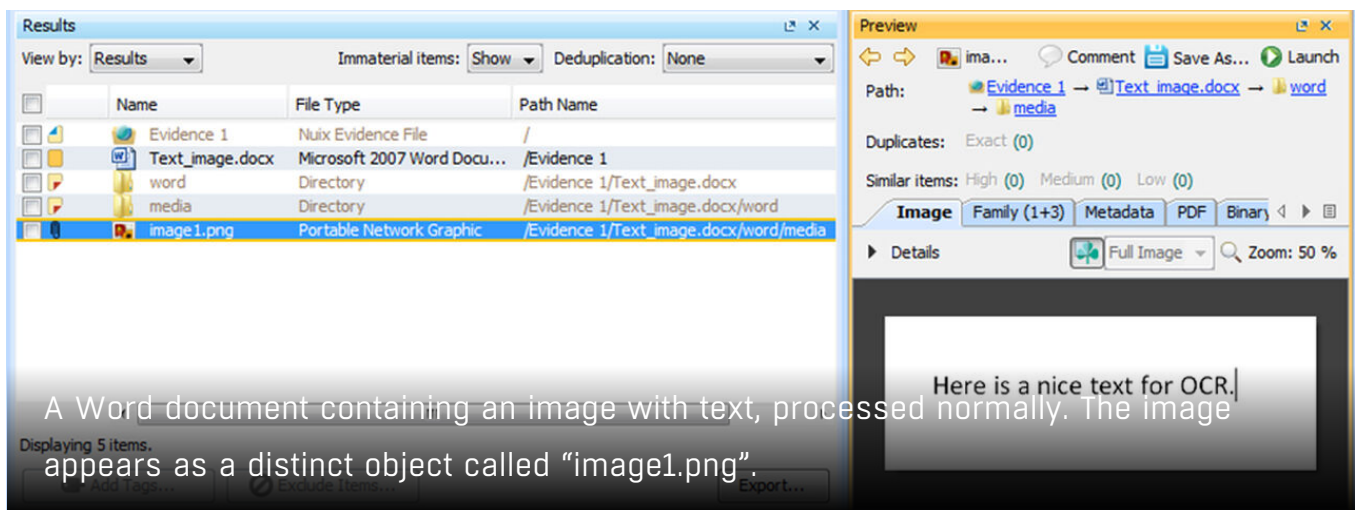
Results

View by: Results

Immaterial items: Show

Deduplication: None

| | Name | File Type | Path Name |
|---|---|---|---|
| | Evidence 1 | Nuix Evidence File | / |
| | Text_image.docx | Microsoft 2007 Word Docu... | /Evidence 1 |
| | word | Directory | /Evidence 1/Text_image.docx |
| | media | Directory | /Evidence 1/Text_image.docx/word |
| | image1.png | Portable Network Graphic | /Evidence 1/Text_image.docx/word/media |

Displaying 5 items.

Add Tags...

Exclude Items...

Export...

Preview

ima...

Comment

Save As...

Launch

Path: Evidence 1 → Text_image.docx → word → media

Duplicates: Exact (0)

Similar items: High (0) Medium (0) Low (0)

Image

Family (1+3)

Metadata

PDF

Binary

Details

Full Image

Zoom: 50 %

Here is a nice text for OCR.

A Word document containing an image with text, processed normally. The image appears as a distinct object called “image1.png”.